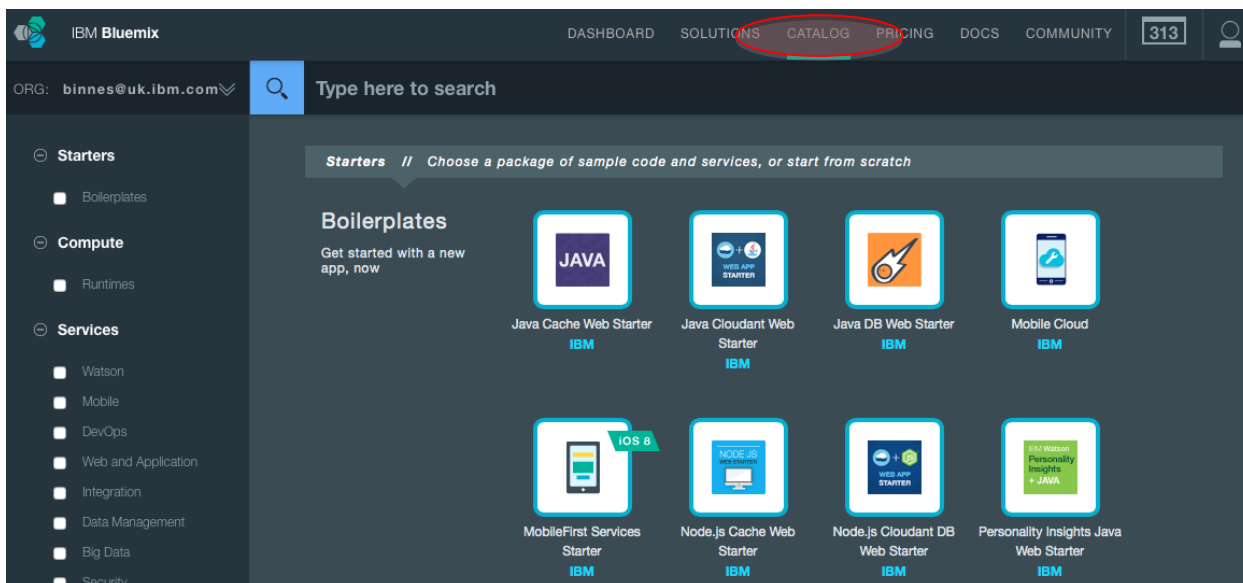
IBM Bluemix

DASHBOARD SOLUTIONS CATALOG PRICING DOCS COMMUNITY 313

ORG: binnes@uk.ibm.com

Type here to search

Starters

Boilerplates

Compute

Runtimes

Services

Watson

Mobile

DevOps

Web and Application

Integration

Data Management

Big Data

Security

Starters // Choose a package of sample code and services, or start from scratch

Boilerplates

Get started with a new app, now

JAVA

Java Cache Web Starter
IBM

WEB APP STARTER

Java Cloudant Web Starter
IBM

Java DB Web Starter
IBM

Mobile Cloud
IBM

iOS 8

MobileFirst Services Starter
IBM

NODE JS WEB STARTER

Node.js Cache Web Starter
IBM

WEB APP STARTER

Node.js Cloudant DB Web Starter
IBM

IBM Watson Personality Insights + JAVA

Personality Insights Java Web Starter
IBM